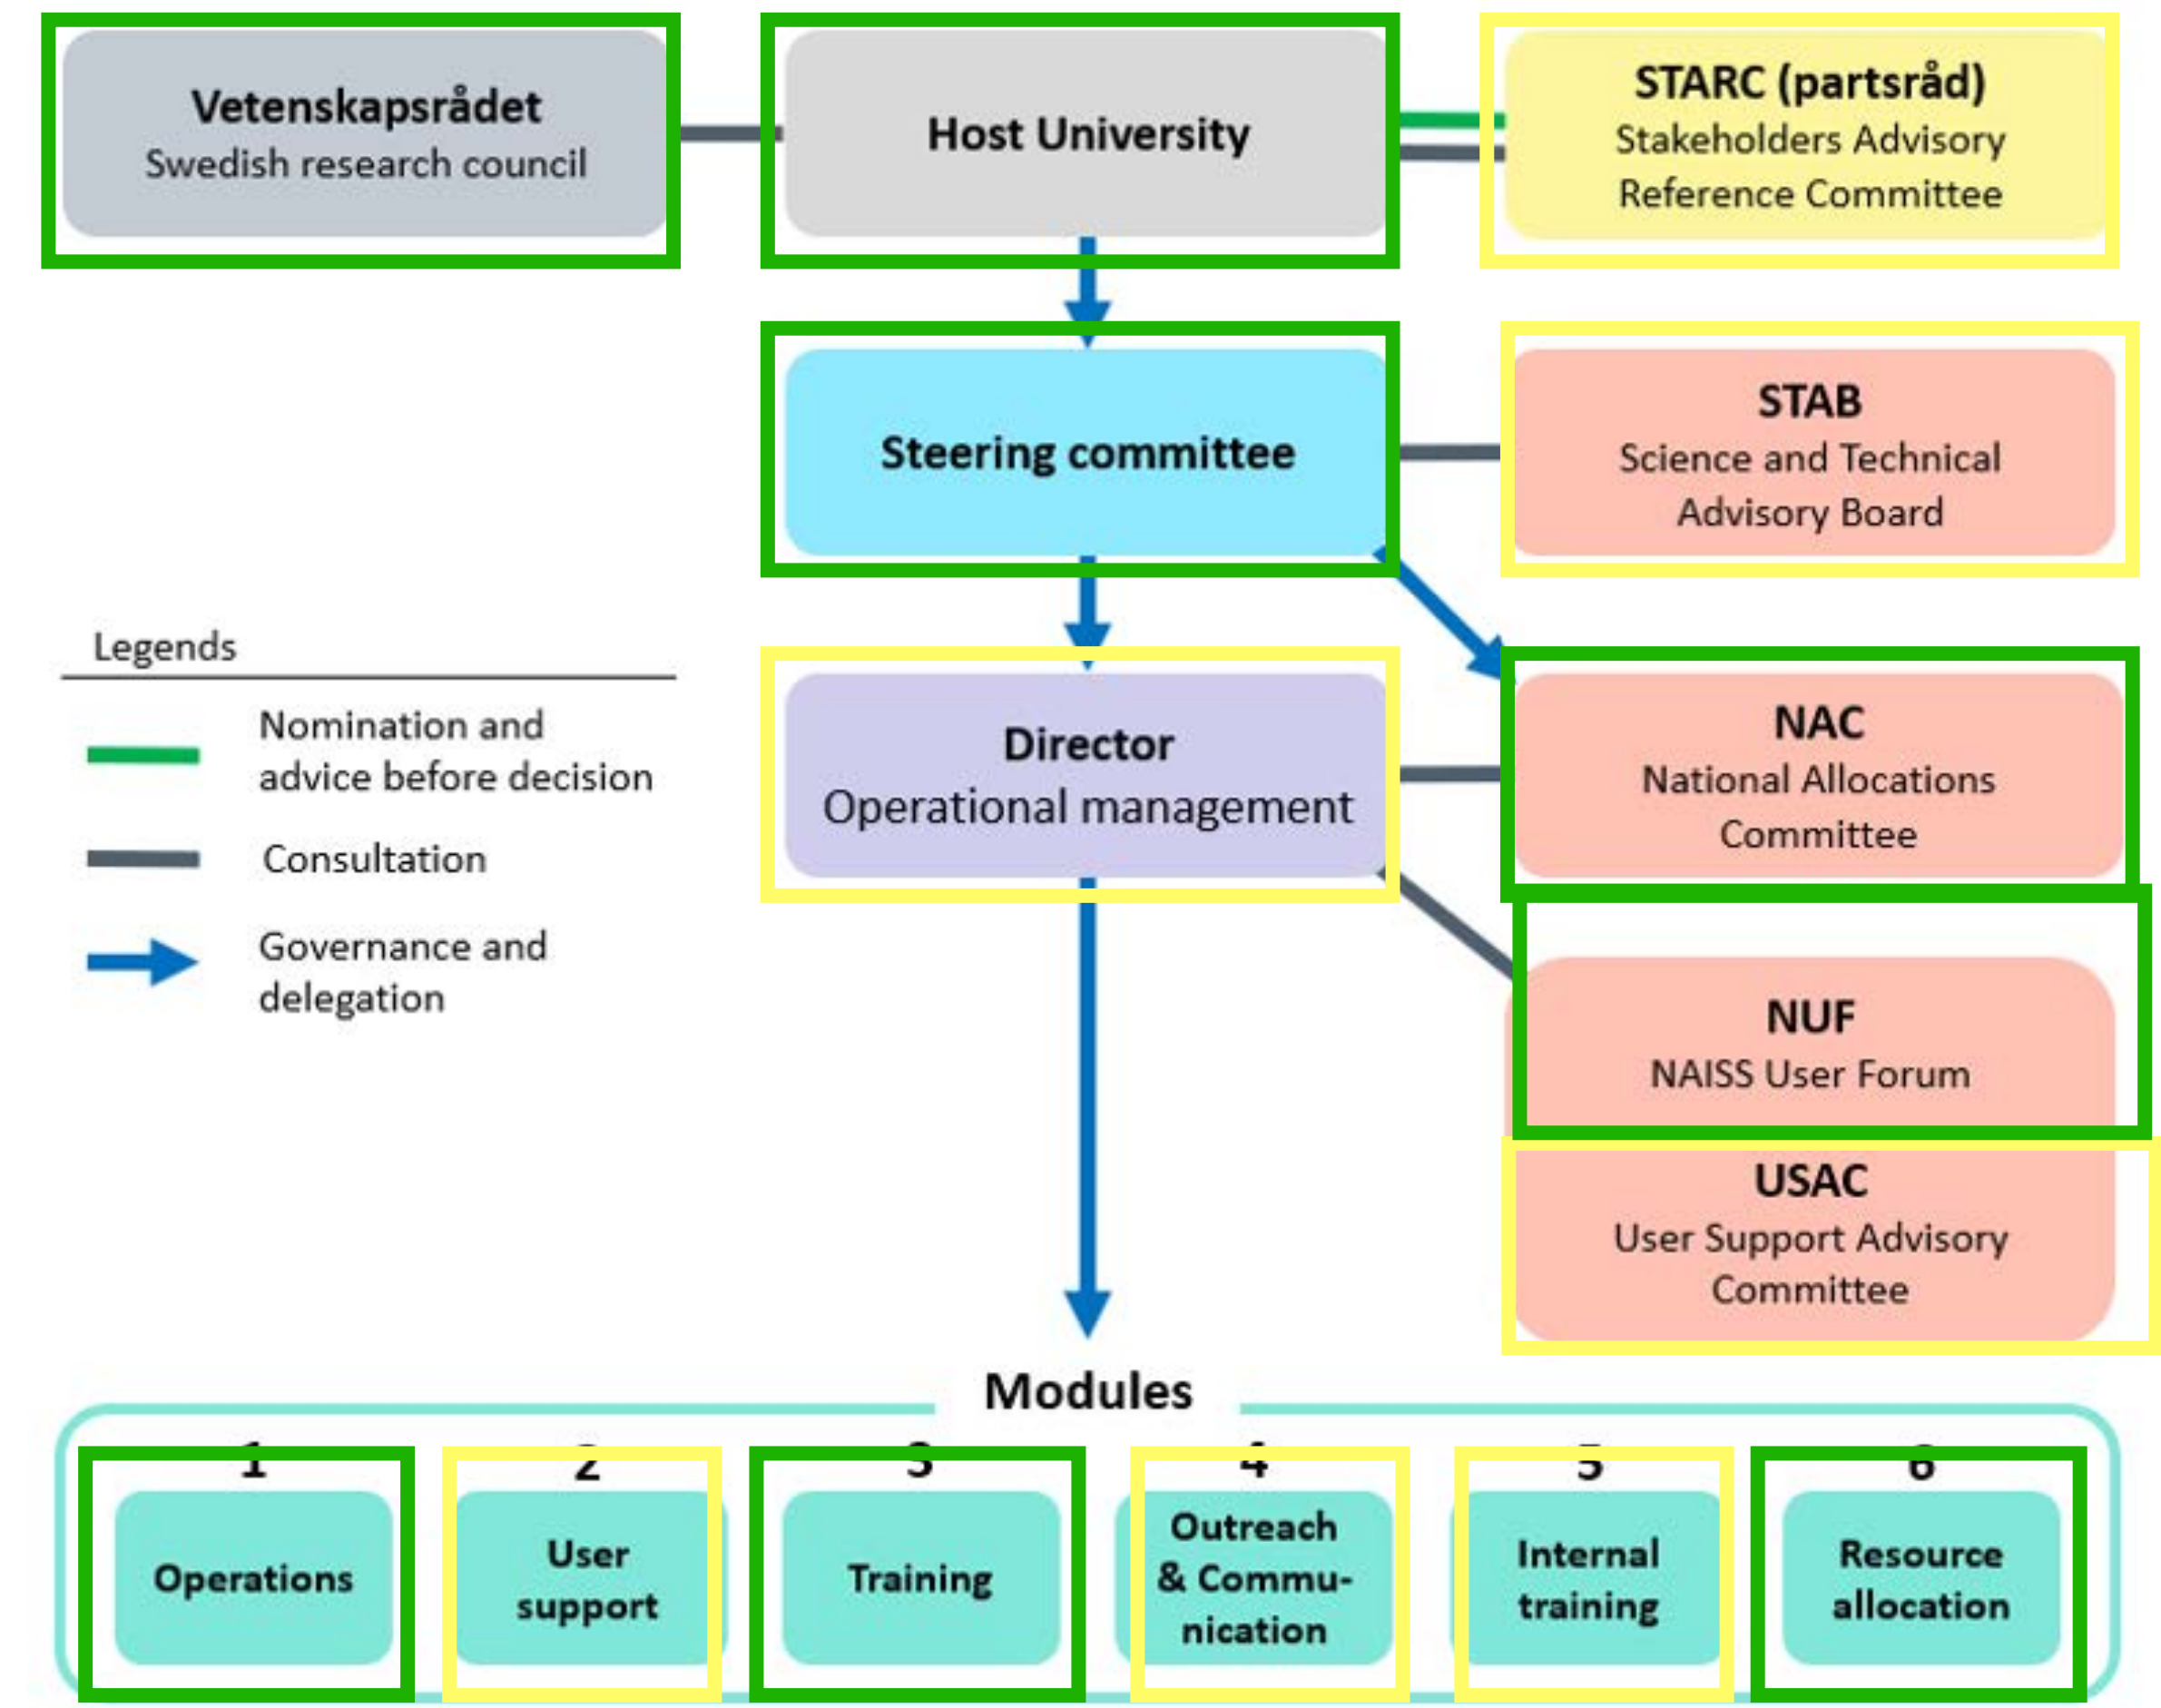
Vetenskapsrådet
Swedish research council

Host University

STARC (partsråd)
Stakeholders Advisory Reference Committee

Steering committee

STAB
Science and Technical Advisory Board

Legends

Nomination and advice before decision

Consultation

Governance and delegation

Director
Operational management

NAC
National Allocations Committee

NUF
NAISS User Forum

USAC
User Support Advisory Committee

Modules

1
Operations

2
User support

3
Training

4
Outreach & Communication

5
Internal training

6
Resource allocation